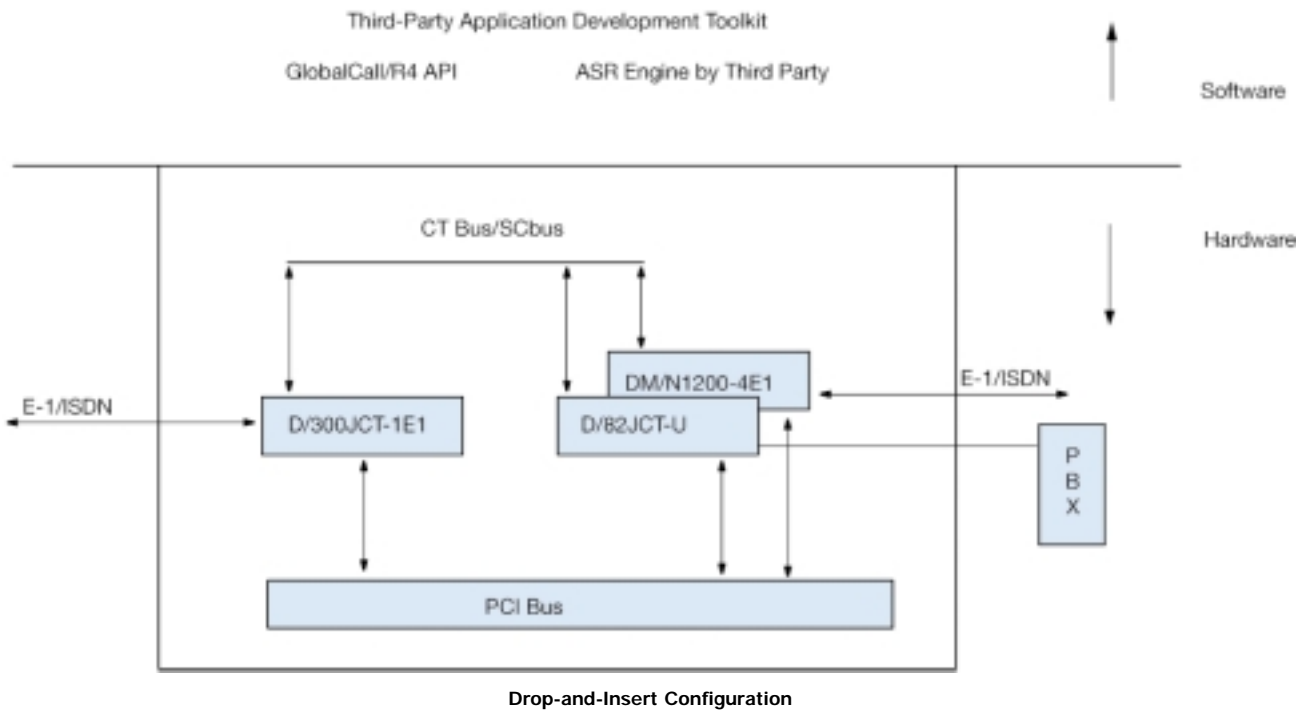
Third-Party Application Development Toolkit

GlobalCall/R4 API

ASR Engine by Third Party

Software

CT Bus/SCbus

Hardware

DM/N1200-4E1

E-1/ISDN

E-1/ISDN

D/300JCT-1E1

D/82JCT-U

P
B
X

PCI Bus

Drop-and-Insert Configuration